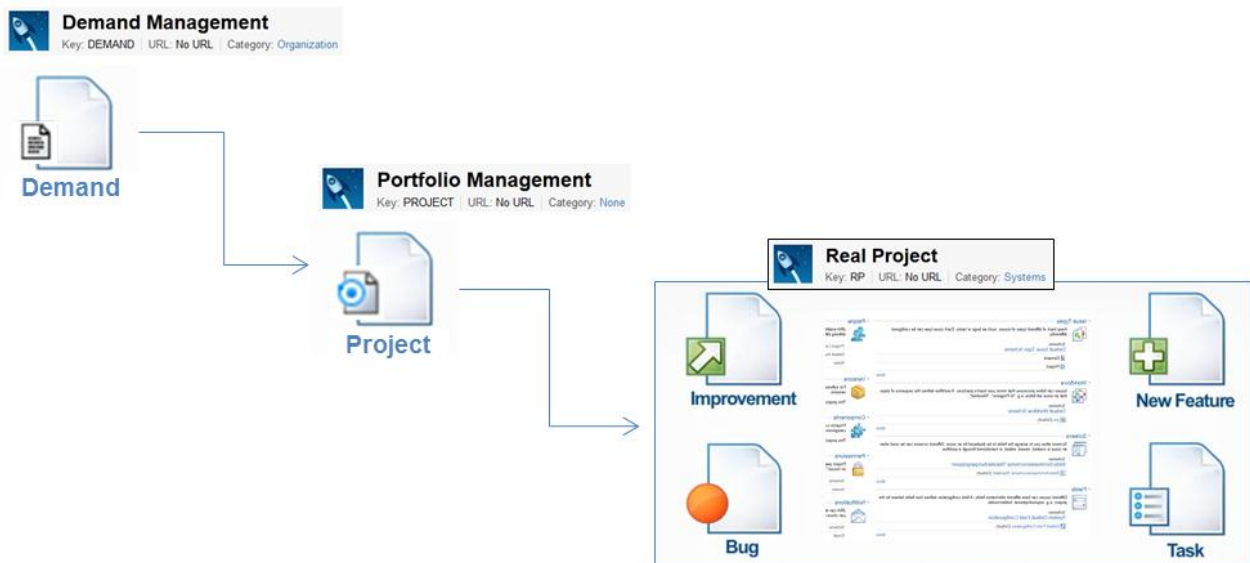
Demand Management
Key: DEMAND | URL: No URL | Category: Organization

Demand

Portfolio Management
Key: PROJECT | URL: No URL | Category: None

Project

Real Project
Key: RP | URL: No URL | Category: Systems

Improvement

Bug

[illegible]

New Feature

Task